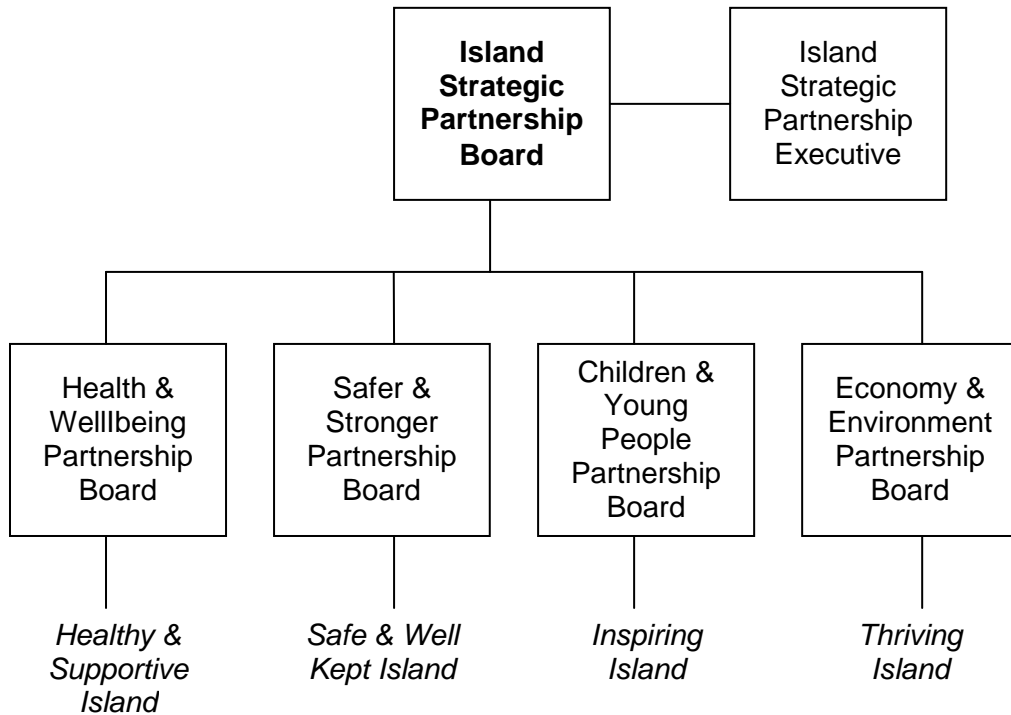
**Island Strategic Partnership Board**

Island Strategic Partnership Executive

Health & Welllbeing Partnership Board

Safer & Stronger Partnership Board

Children & Young People Partnership Board

Economy & Environment Partnership Board

*Healthy & Supportive Island*

*Safe & Well Kept Island*

*Inspiring Island*

*Thriving Island*